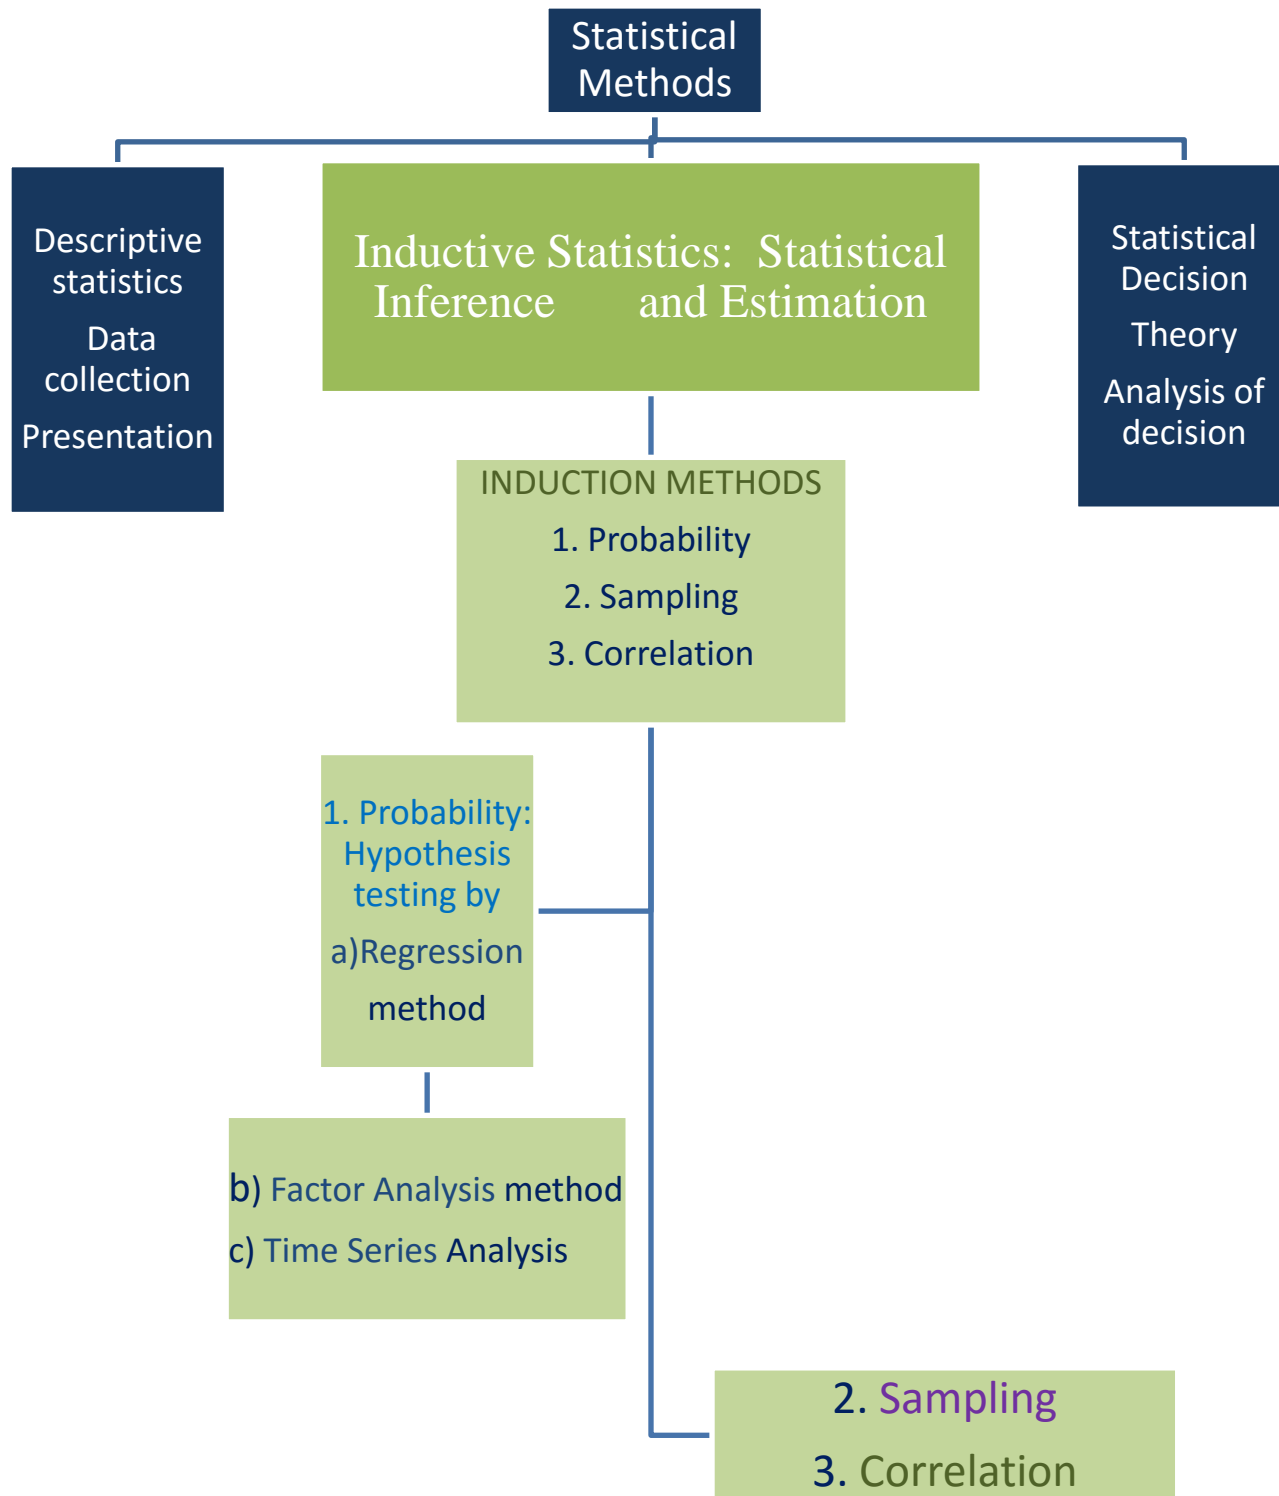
Statistical Methods

Descriptive statistics

Data collection

Presentation

Inductive Statistics: Statistical Inference and Estimation

Statistical Decision

Theory

Analysis of decision

INDUCTION METHODS

1. Probability

2. Sampling

3. Correlation

1. Probability: Hypothesis testing by

a)Regression

method

b) Factor Analysis method

c) Time Series Analysis

2. Sampling

3. Correlation